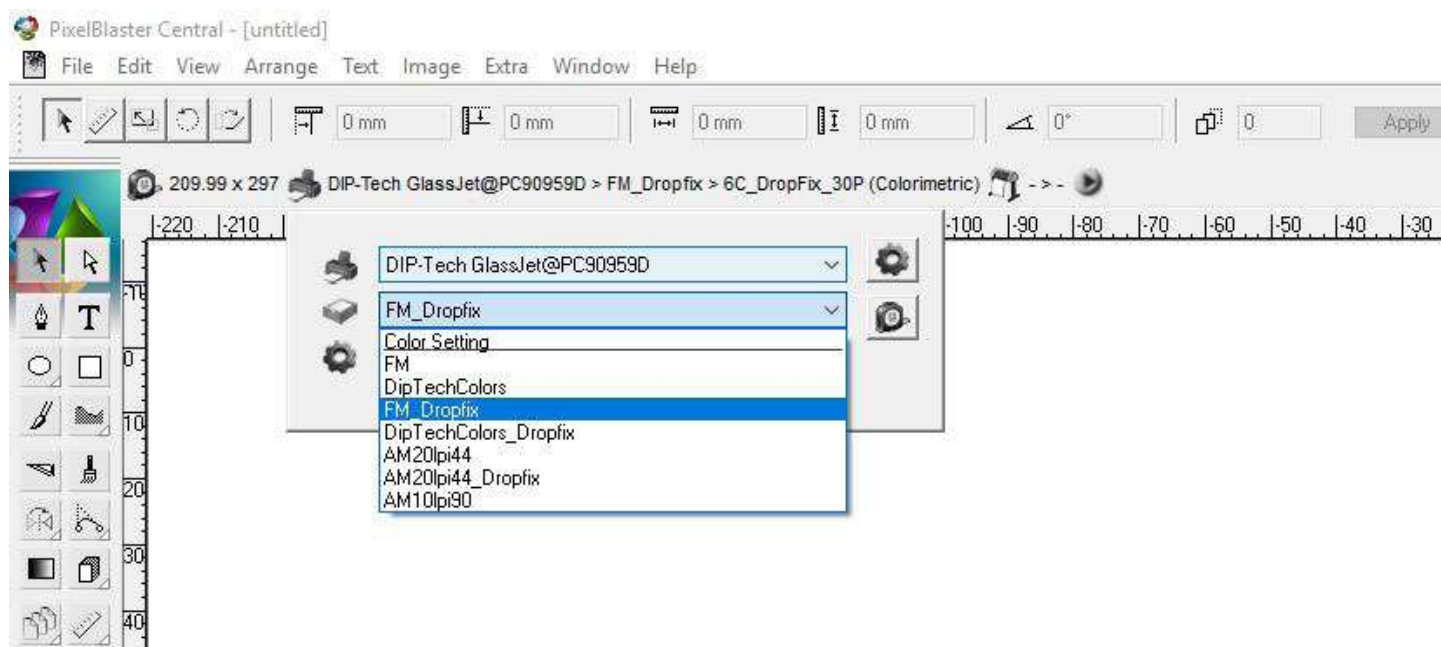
PixelBlaster Central - [untitled]

File Edit View Arrange Text Image Extra Window Help

0 mm 0 mm 0 mm 0 mm 0° 0 Apply

209.99 x 297 DIP-Tech GlassJet@PC90959D > FM_Dropfix > 6C_DropFix_30P (Colorimetric) - > -

-220 -210 -100 -90 -80 -70 -60 -50 -40 -30

DIP-Tech GlassJet@PC90959D

FM_Dropfix

Color Setting
FM
DipTechColors
FM_Dropfix
DipTechColors_Dropfix
AM20lpi44
AM20lpi44_Dropfix
AM10lpi90

T

-10 0 10 20 30 40